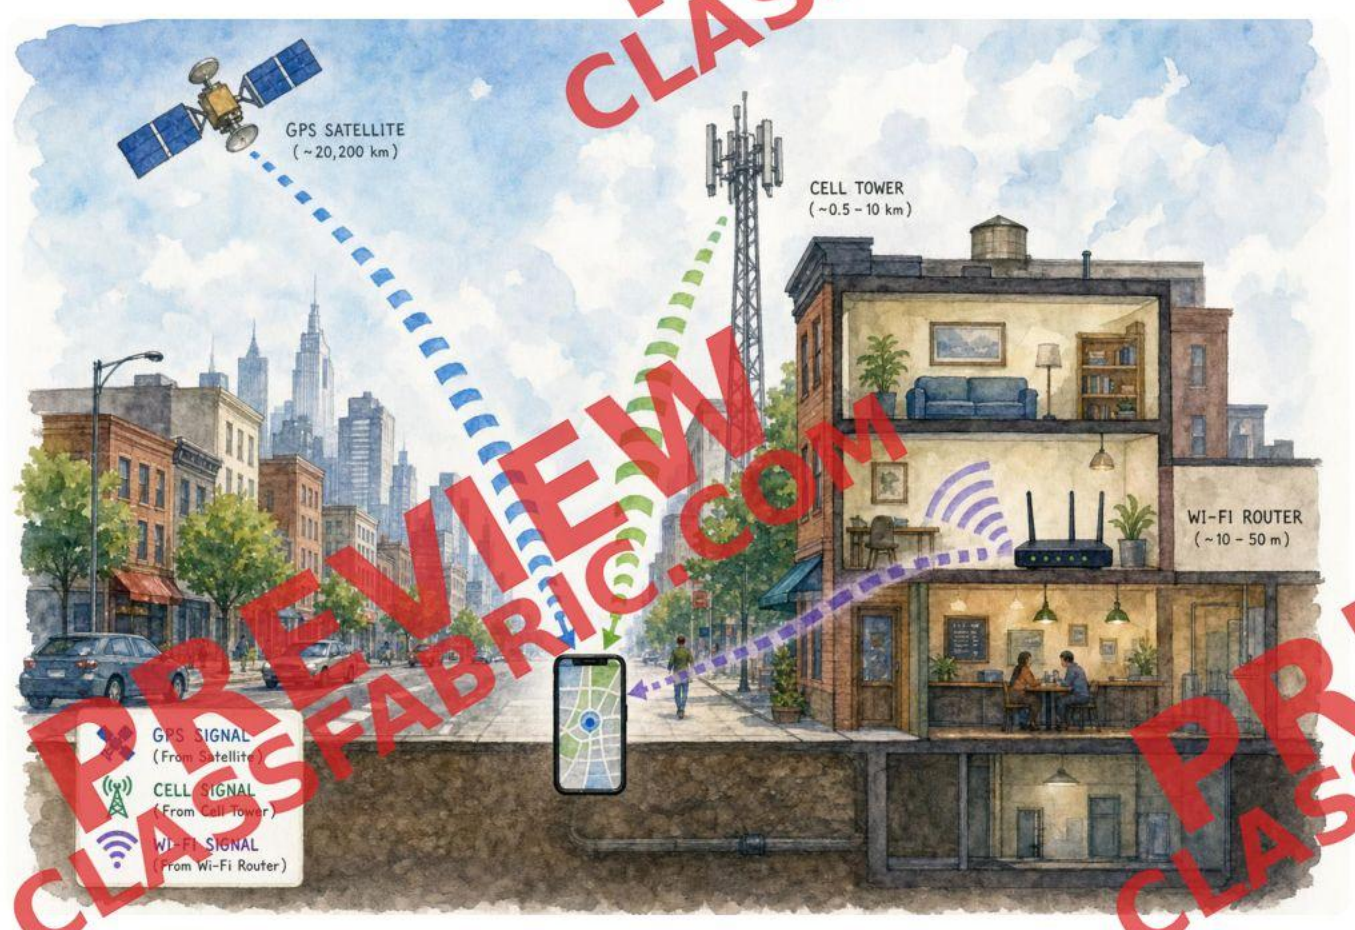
CLAS

GPS SATELLITE
( ~20,200 km )

CELL TOWER
( ~0.5 – 10 km )

WI-FI ROUTER
( ~10 – 50 m )

PREVIEW
CLASSFABRIC.COM

GPS SIGNAL
(From Satellite)

CELL SIGNAL
(From Cell Tower)

WI-FI SIGNAL
(From Wi-Fi Router)

PR
CLAS